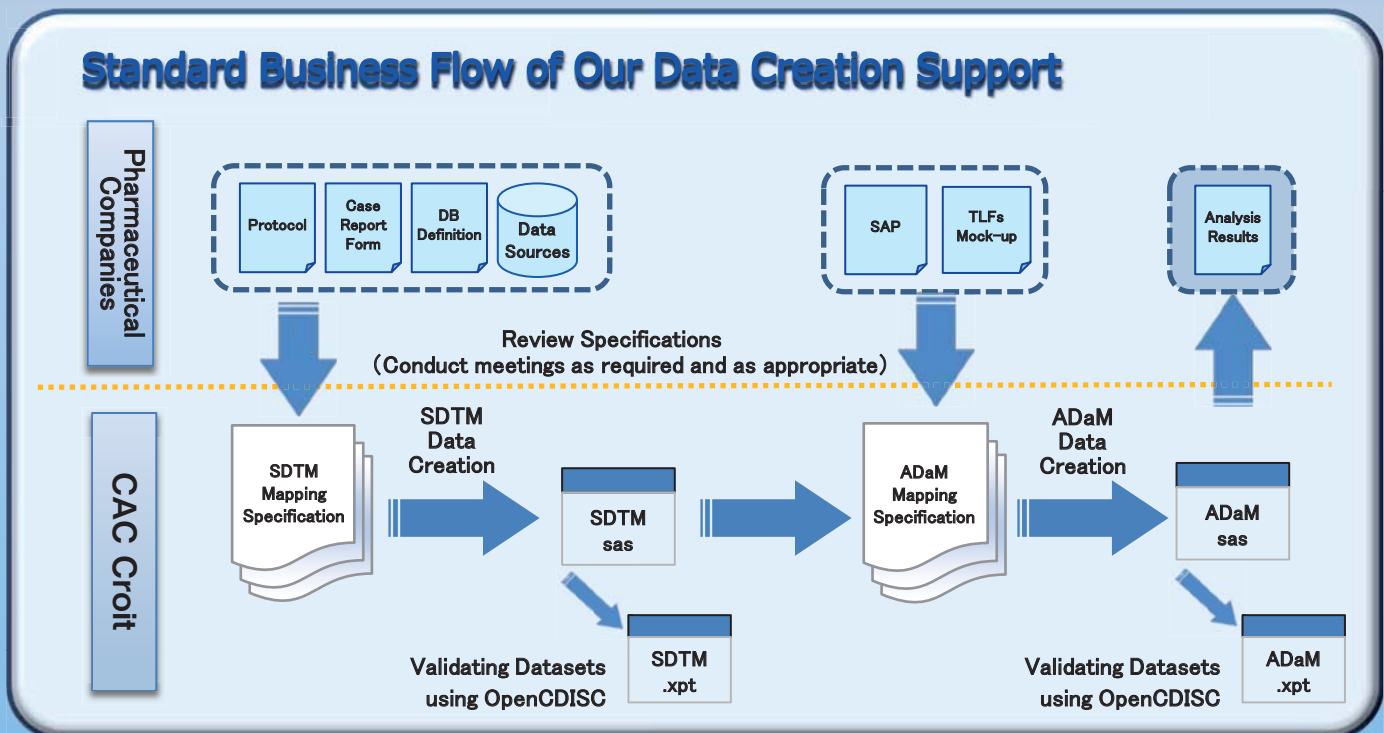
Standard Business Flow of Our Data Creation Support

Pharmaceutical Companies

Protocol

Case Report Form

DB Definition

Data Sources

SAP

TLFs Mock-up

Analysis Results

Review Specifications
(Conduct meetings as required and as appropriate)

CAC Croit

SDTM Mapping Specification

SDTM Data Creation

SDTM sas

ADaM Mapping Specification

ADaM Data Creation

ADaM sas

SDTM .xpt

Validating Datasets using OpenCDISC

ADaM .xpt

Validating Datasets using OpenCDISC